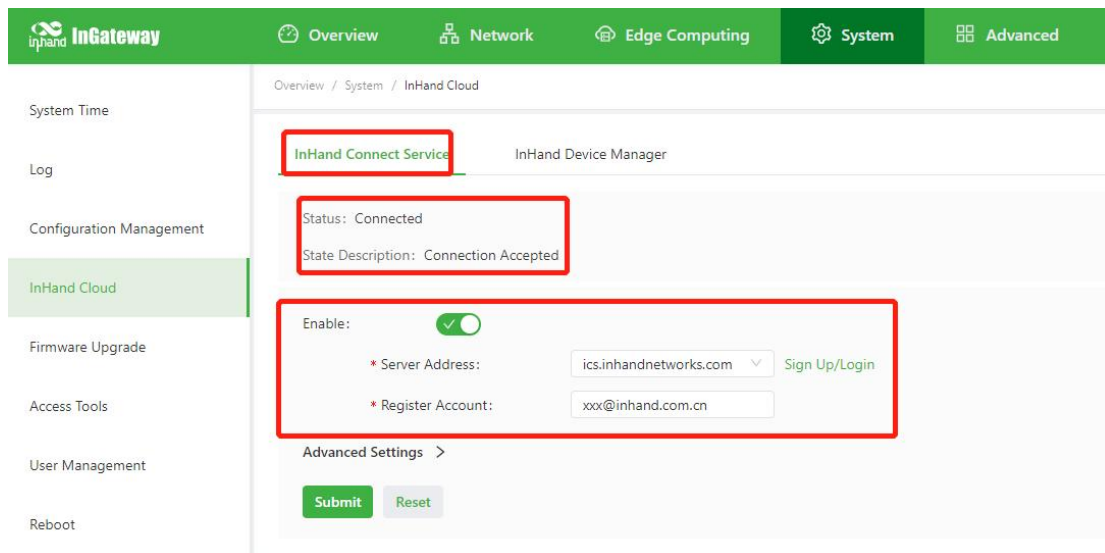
inhand InGateway

Overview
Network
Edge Computing
System
Advanced

System Time
Log
Configuration Management
InHand Cloud
Firmware Upgrade
Access Tools
User Management
Reboot

Overview / System / InHand Cloud

InHand Connect Service
InHand Device Manager

Status: Connected
State Description: Connection Accepted

Enable:
* Server Address: ics.inhandnetworks.com Sign Up/Login
* Register Account: xxx@inhand.com.cn

Advanced Settings >

Submit
Reset